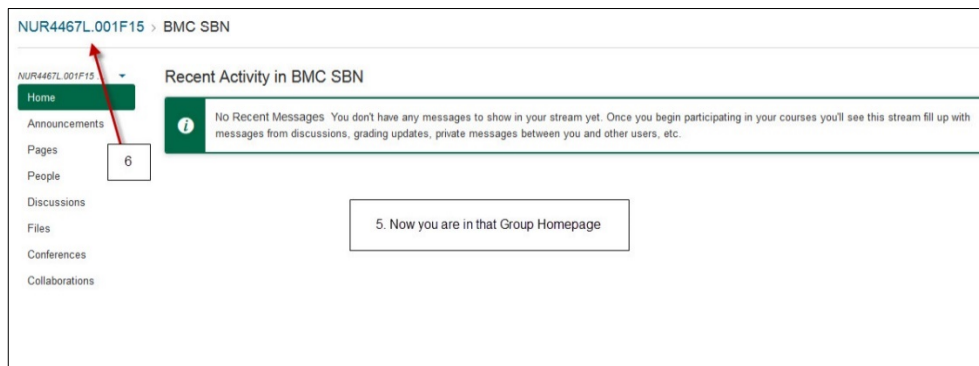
NUR4467L.001F15 › BMC SBN

NUR4467L.001F15

Home
Announcements
Pages
People
Discussions
Files
Conferences
Collaborations

6

Recent Activity in BMC SBN

No Recent Messages You don't have any messages to show in your stream yet. Once you begin participating in your courses you'll see this stream fill up with messages from discussions, grading updates, private messages between you and other users, etc.

5. Now you are in that Group Homepage